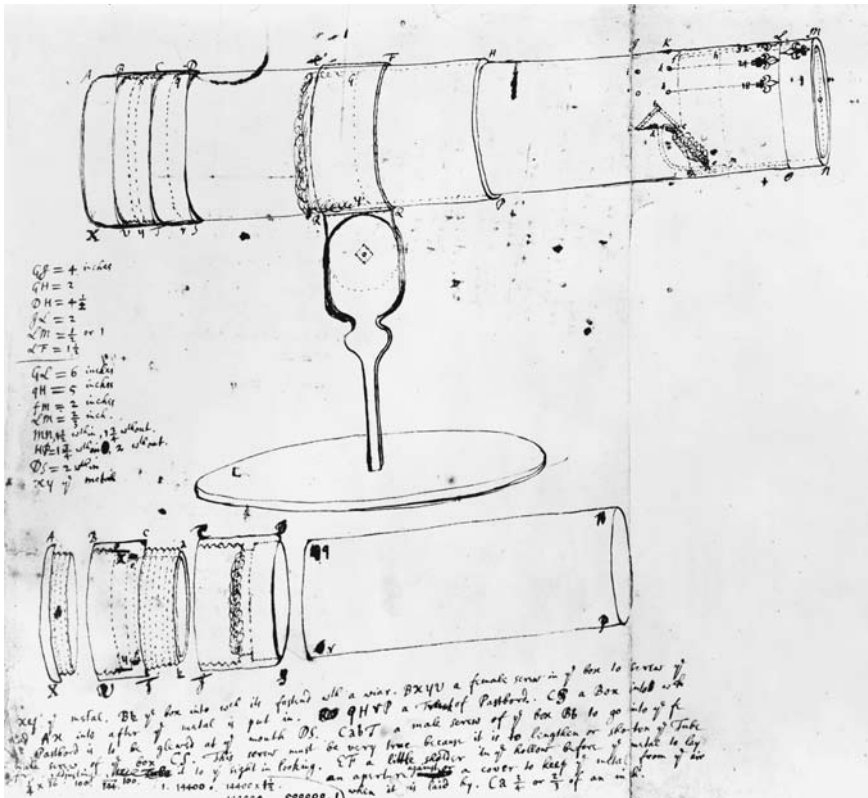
A B C D
E F
H
g K L m
X V Y T S
Q R
O
n

GF = 4 inches
GH = 2
OH = 4½
fK = 2
LM = ½ or 1
LF = 1½

GL = 6 inches
gH = 5 inches
fM = 2 inches
LM = ⅔ inch.
mn 1¼ within 1⅞ without.
HF 1⅞ within 2 without.
QS = 2 within
XY ye metal

L

A B C E F G
X V T T S
q
r
n
p

xey ye metal. Bt ye box into wch its fastned wth a wire. BXYV a female screw in ye box to screw ye AX into after ye metal is put in. QHVP a Tube of Pastbord. CS a Box into wch ye Pastbord is to be glewed at ye mouth DS. CabT a male screw of ye box Bt to go into ye female screw of ye box CS. This screw must be very true because it is to lengthen or shorten ye Tube to ye sight in looking. EF a little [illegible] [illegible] an aperture or cover to keep ye metal from ye dust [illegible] when it is laid by. Ca ½ or ⅔ of an inch.

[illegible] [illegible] 100 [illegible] 100. 1. 14400. 14400 x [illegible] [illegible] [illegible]